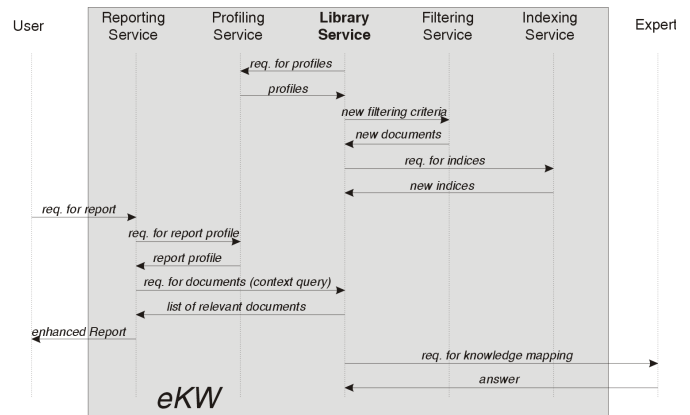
User

Reporting Service

Profiling Service

**Library Service**

Filtering Service

Indexing Service

Expert

req. for profiles

profiles

new filtering criteria

new documents

req. for indices

new indices

req. for report

req. for report profile

report profile

req. for documents (context query)

list of relevant documents

enhanced Report

req. for knowledge mapping

answer

eKW